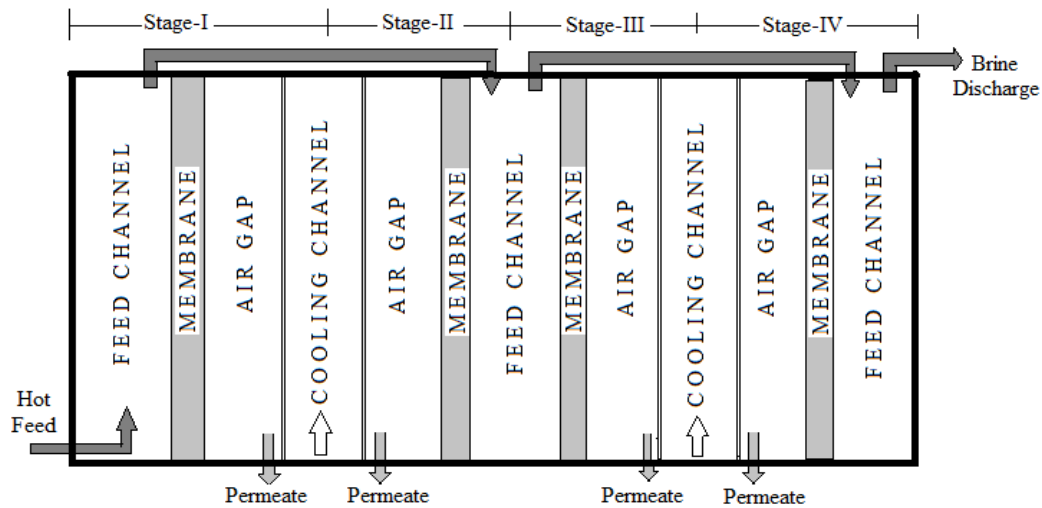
Stage-I
Stage-II
Stage-III
Stage-IV

Brine Discharge

FEED CHANNEL
MEMBRANE
AIR GAP
COOLING CHANNEL
AIR GAP
MEMBRANE
FEED CHANNEL
MEMBRANE
AIR GAP
COOLING CHANNEL
AIR GAP
MEMBRANE
FEED CHANNEL

Hot Feed

Permeate
Permeate
Permeate
Permeate